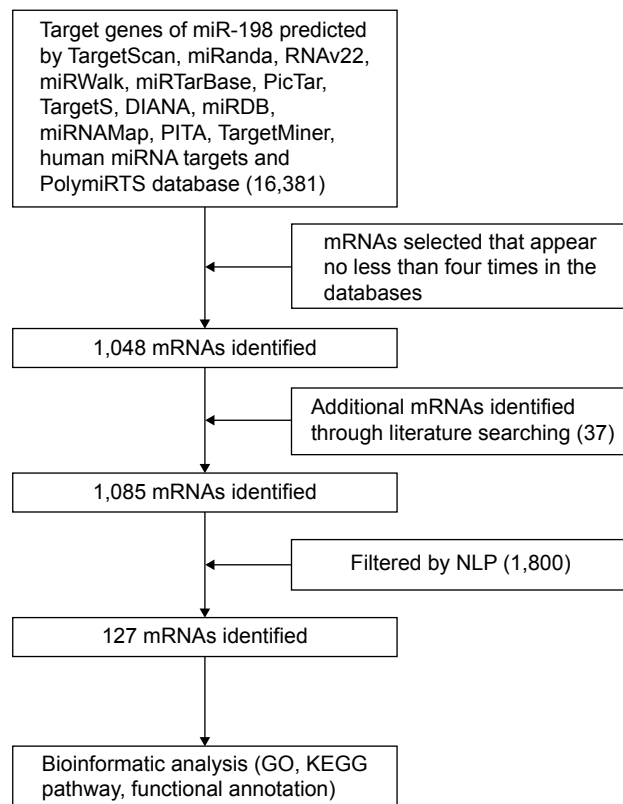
Target genes of miR-198 predicted by TargetScan, miRanda, RNAv22, miRWalk, miRTarBase, PicTar, TargetS, DIANA, miRDB, miRNAMap, PITA, TargetMiner, human miRNA targets and PolymiRTS database (16,381)

mRNAs selected that appear no less than four times in the databases

1,048 mRNAs identified

Additional mRNAs identified through literature searching (37)

1,085 mRNAs identified

Filtered by NLP (1,800)

127 mRNAs identified

Bioinformatic analysis (GO, KEGG pathway, functional annotation)